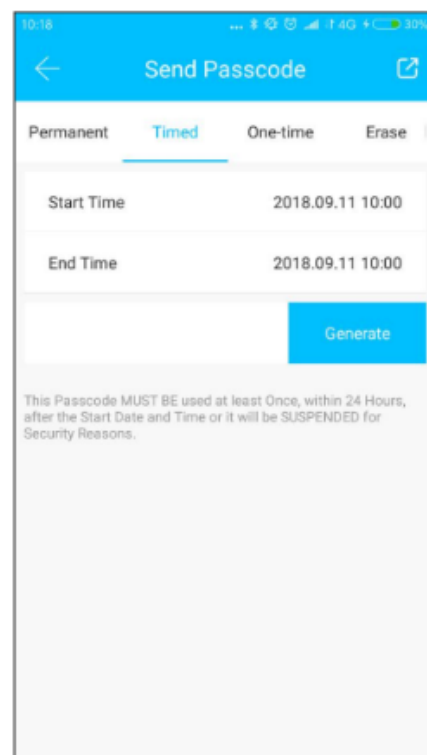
10:18 ... 4G 30%

Send Passcode

Permanent Timed One-time Erase

Start Time 2018.09.11 10:00

End Time 2018.09.11 10:00

Generate

This Passcode MUST BE used at least Once, within 24 Hours, after the Start Date and Time or it will be SUSPENDED for Security Reasons.